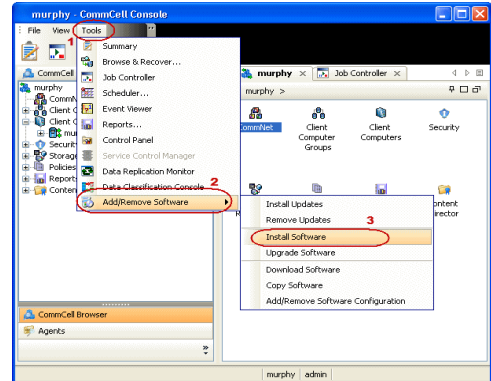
murphy - CommCell Console

File View Tools

1

CommCell

murphy

Comm

Client C

Client C

mu

Securi

Storage

Policies

Reports

Conten

Summary

Browse & Recover...

Job Controller

Scheduler...

Event Viewer

Reports...

Control Panel

Service Control Manager

Data Replication Monitor

Data Classification Console

2

Add/Remove Software

murphy ×

Job Controller ×

murphy >

CommNet

Client Computer Groups

Client Computers

Security

Install Updates

Remove Updates

Install Software

3

Upgrade Software

Download Software

Copy Software

Add/Remove Software Configuration

Content Director

CommCell Browser

Agents

murphy admin